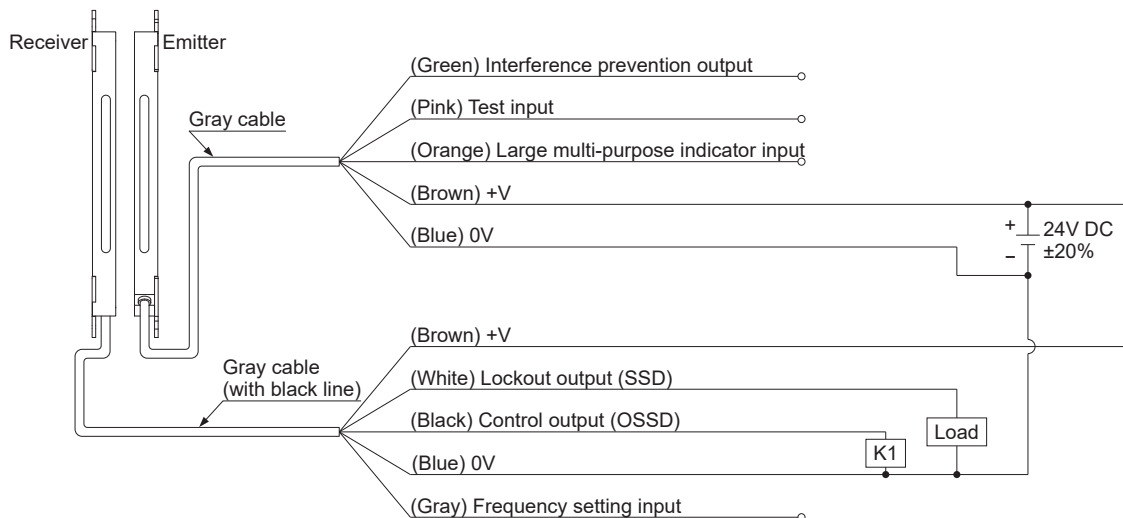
Receiver
Emitter
Gray cable
(Green) Interference prevention output
(Pink) Test input
(Orange) Large multi-purpose indicator input
(Brown) +V
(Blue) 0V
+
–
24V DC
±20%
Gray cable
(with black line)
(Brown) +V
(White) Lockout output (SSD)
(Black) Control output (OSSD)
(Blue) 0V
(Gray) Frequency setting input
K1
Load